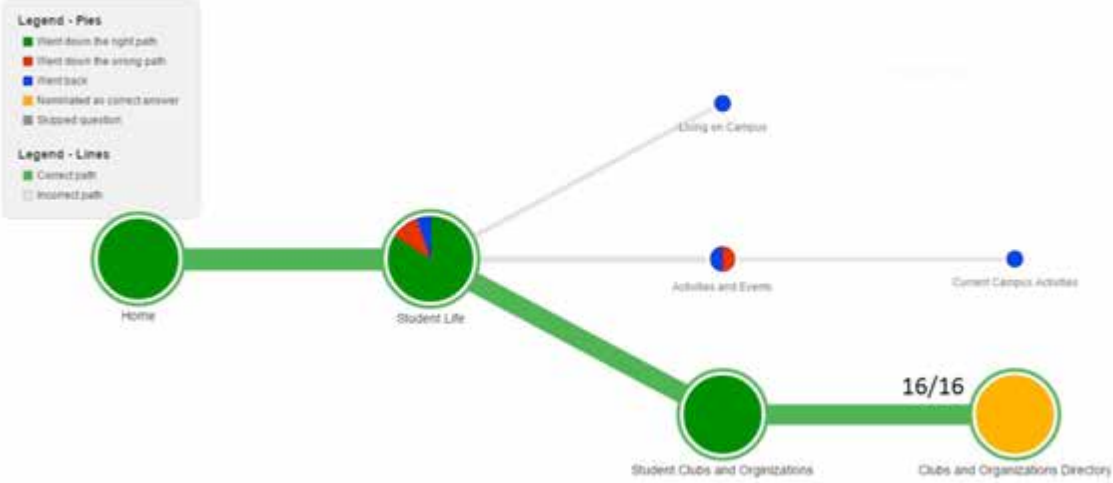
Legend - Pies
Went down the right path
Went down the wrong path
Went back
Nominated as correct answer
Skipped question

Legend - Lines
Correct path
Incorrect path

Living on Campus

Home

Student Life

Activities and Events

Current Campus Activities

16/16

Student Clubs and Organizations

Clubs and Organizations Directory